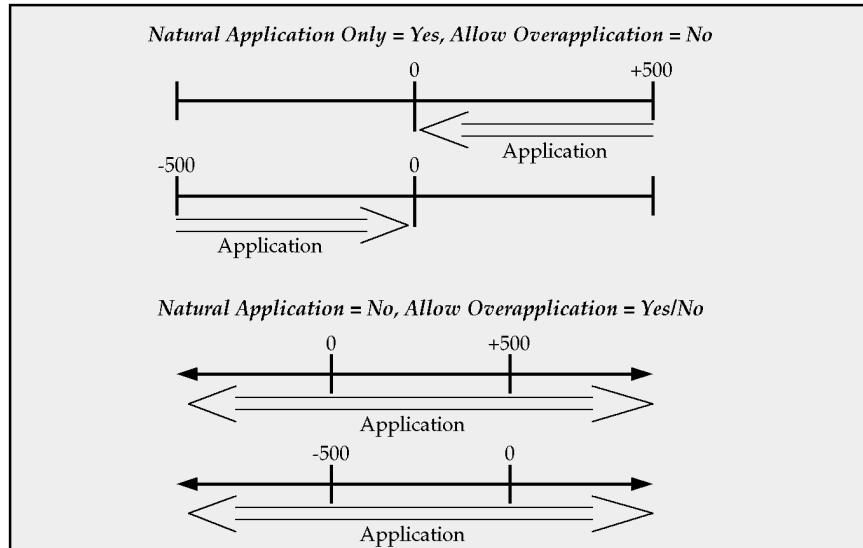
*Natural Application Only = Yes, Allow Overapplication = No*

0

+500

Application

-500

0

Application

*Natural Application = No, Allow Overapplication = Yes/No*

0

+500

Application

-500

0

Application